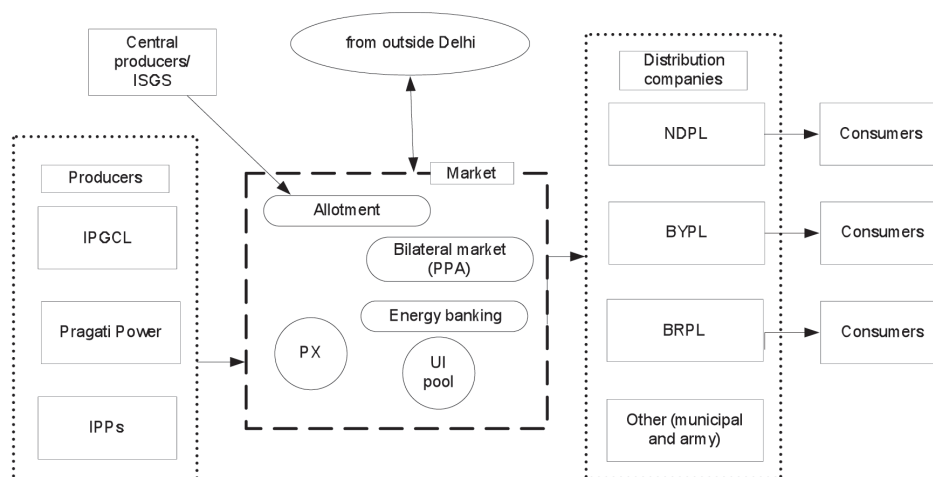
Central producers/ ISGS

from outside Delhi

Distribution companies

Producers

Market

NDPL

Consumers

IPGCL

Allotment

BYPL

Consumers

Bilateral market (PPA)

Energy banking

BRPL

Consumers

Pragati Power

PX

UI pool

IPPs

Other (municipal and army)